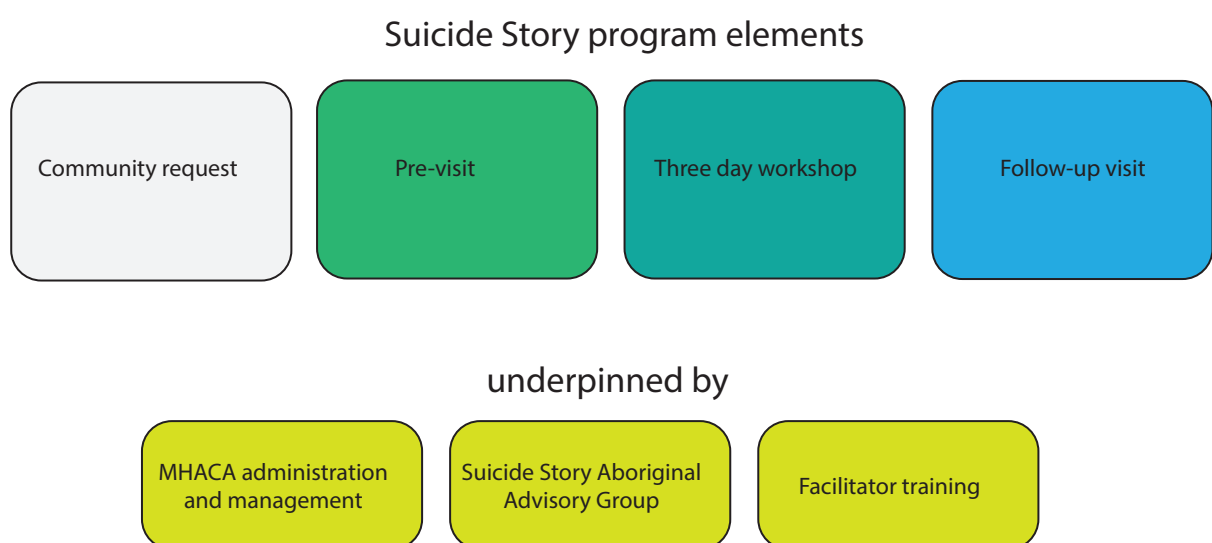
Suicide Story program elements

Community request

Pre-visit

Three day workshop

Follow-up visit

underpinned by

MHACA administration and management

Suicide Story Aboriginal Advisory Group

Facilitator training